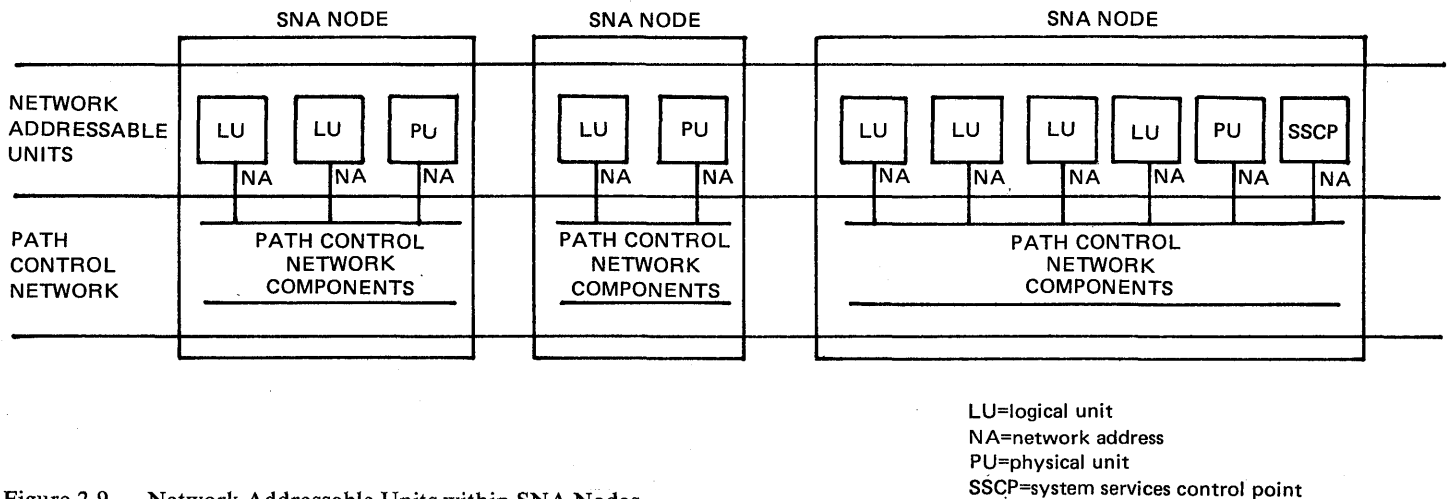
SNA NODE

SNA NODE

SNA NODE

NETWORK ADDRESSABLE UNITS

PATH CONTROL NETWORK

LU LU PU
NA NA NA
PATH CONTROL NETWORK COMPONENTS

LU PU
NA NA
PATH CONTROL NETWORK COMPONENTS

LU LU LU LU PU SSCP
NA NA NA NA NA NA
PATH CONTROL NETWORK COMPONENTS

LU=logical unit
NA=network address
PU=physical unit
SSCP=system services control point

Figure 2.9 Network Addressable Units within SNA Nodes